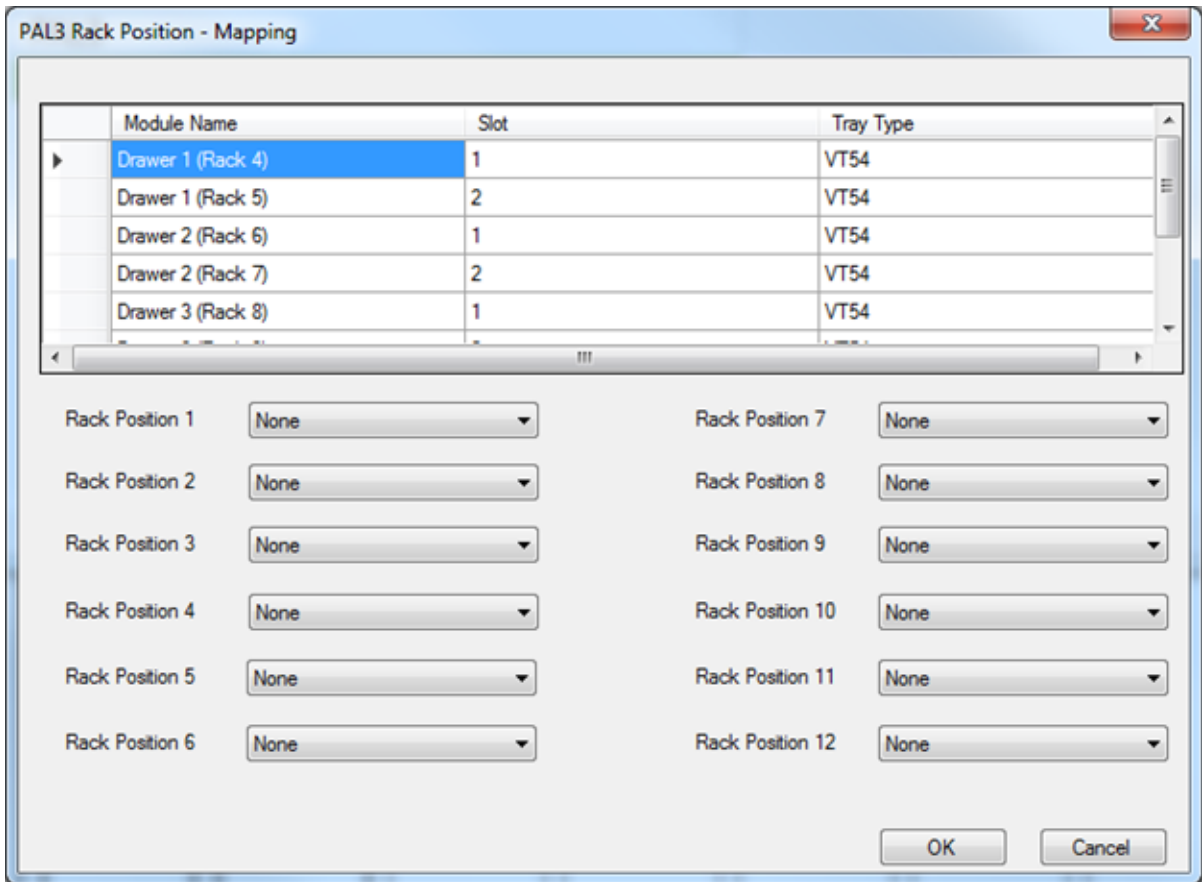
PAL3 Rack Position - Mapping

| Module Name | Slot | Tray Type |
|---|---|---|
| Drawer 1 (Rack 4) | 1 | VT54 |
| Drawer 1 (Rack 5) | 2 | VT54 |
| Drawer 2 (Rack 6) | 1 | VT54 |
| Drawer 2 (Rack 7) | 2 | VT54 |
| Drawer 3 (Rack 8) | 1 | VT54 |
| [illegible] | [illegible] | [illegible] |

Rack Position 1 None

Rack Position 2 None

Rack Position 3 None

Rack Position 4 None

Rack Position 5 None

Rack Position 6 None

Rack Position 7 None

Rack Position 8 None

Rack Position 9 None

Rack Position 10 None

Rack Position 11 None

Rack Position 12 None

OK Cancel